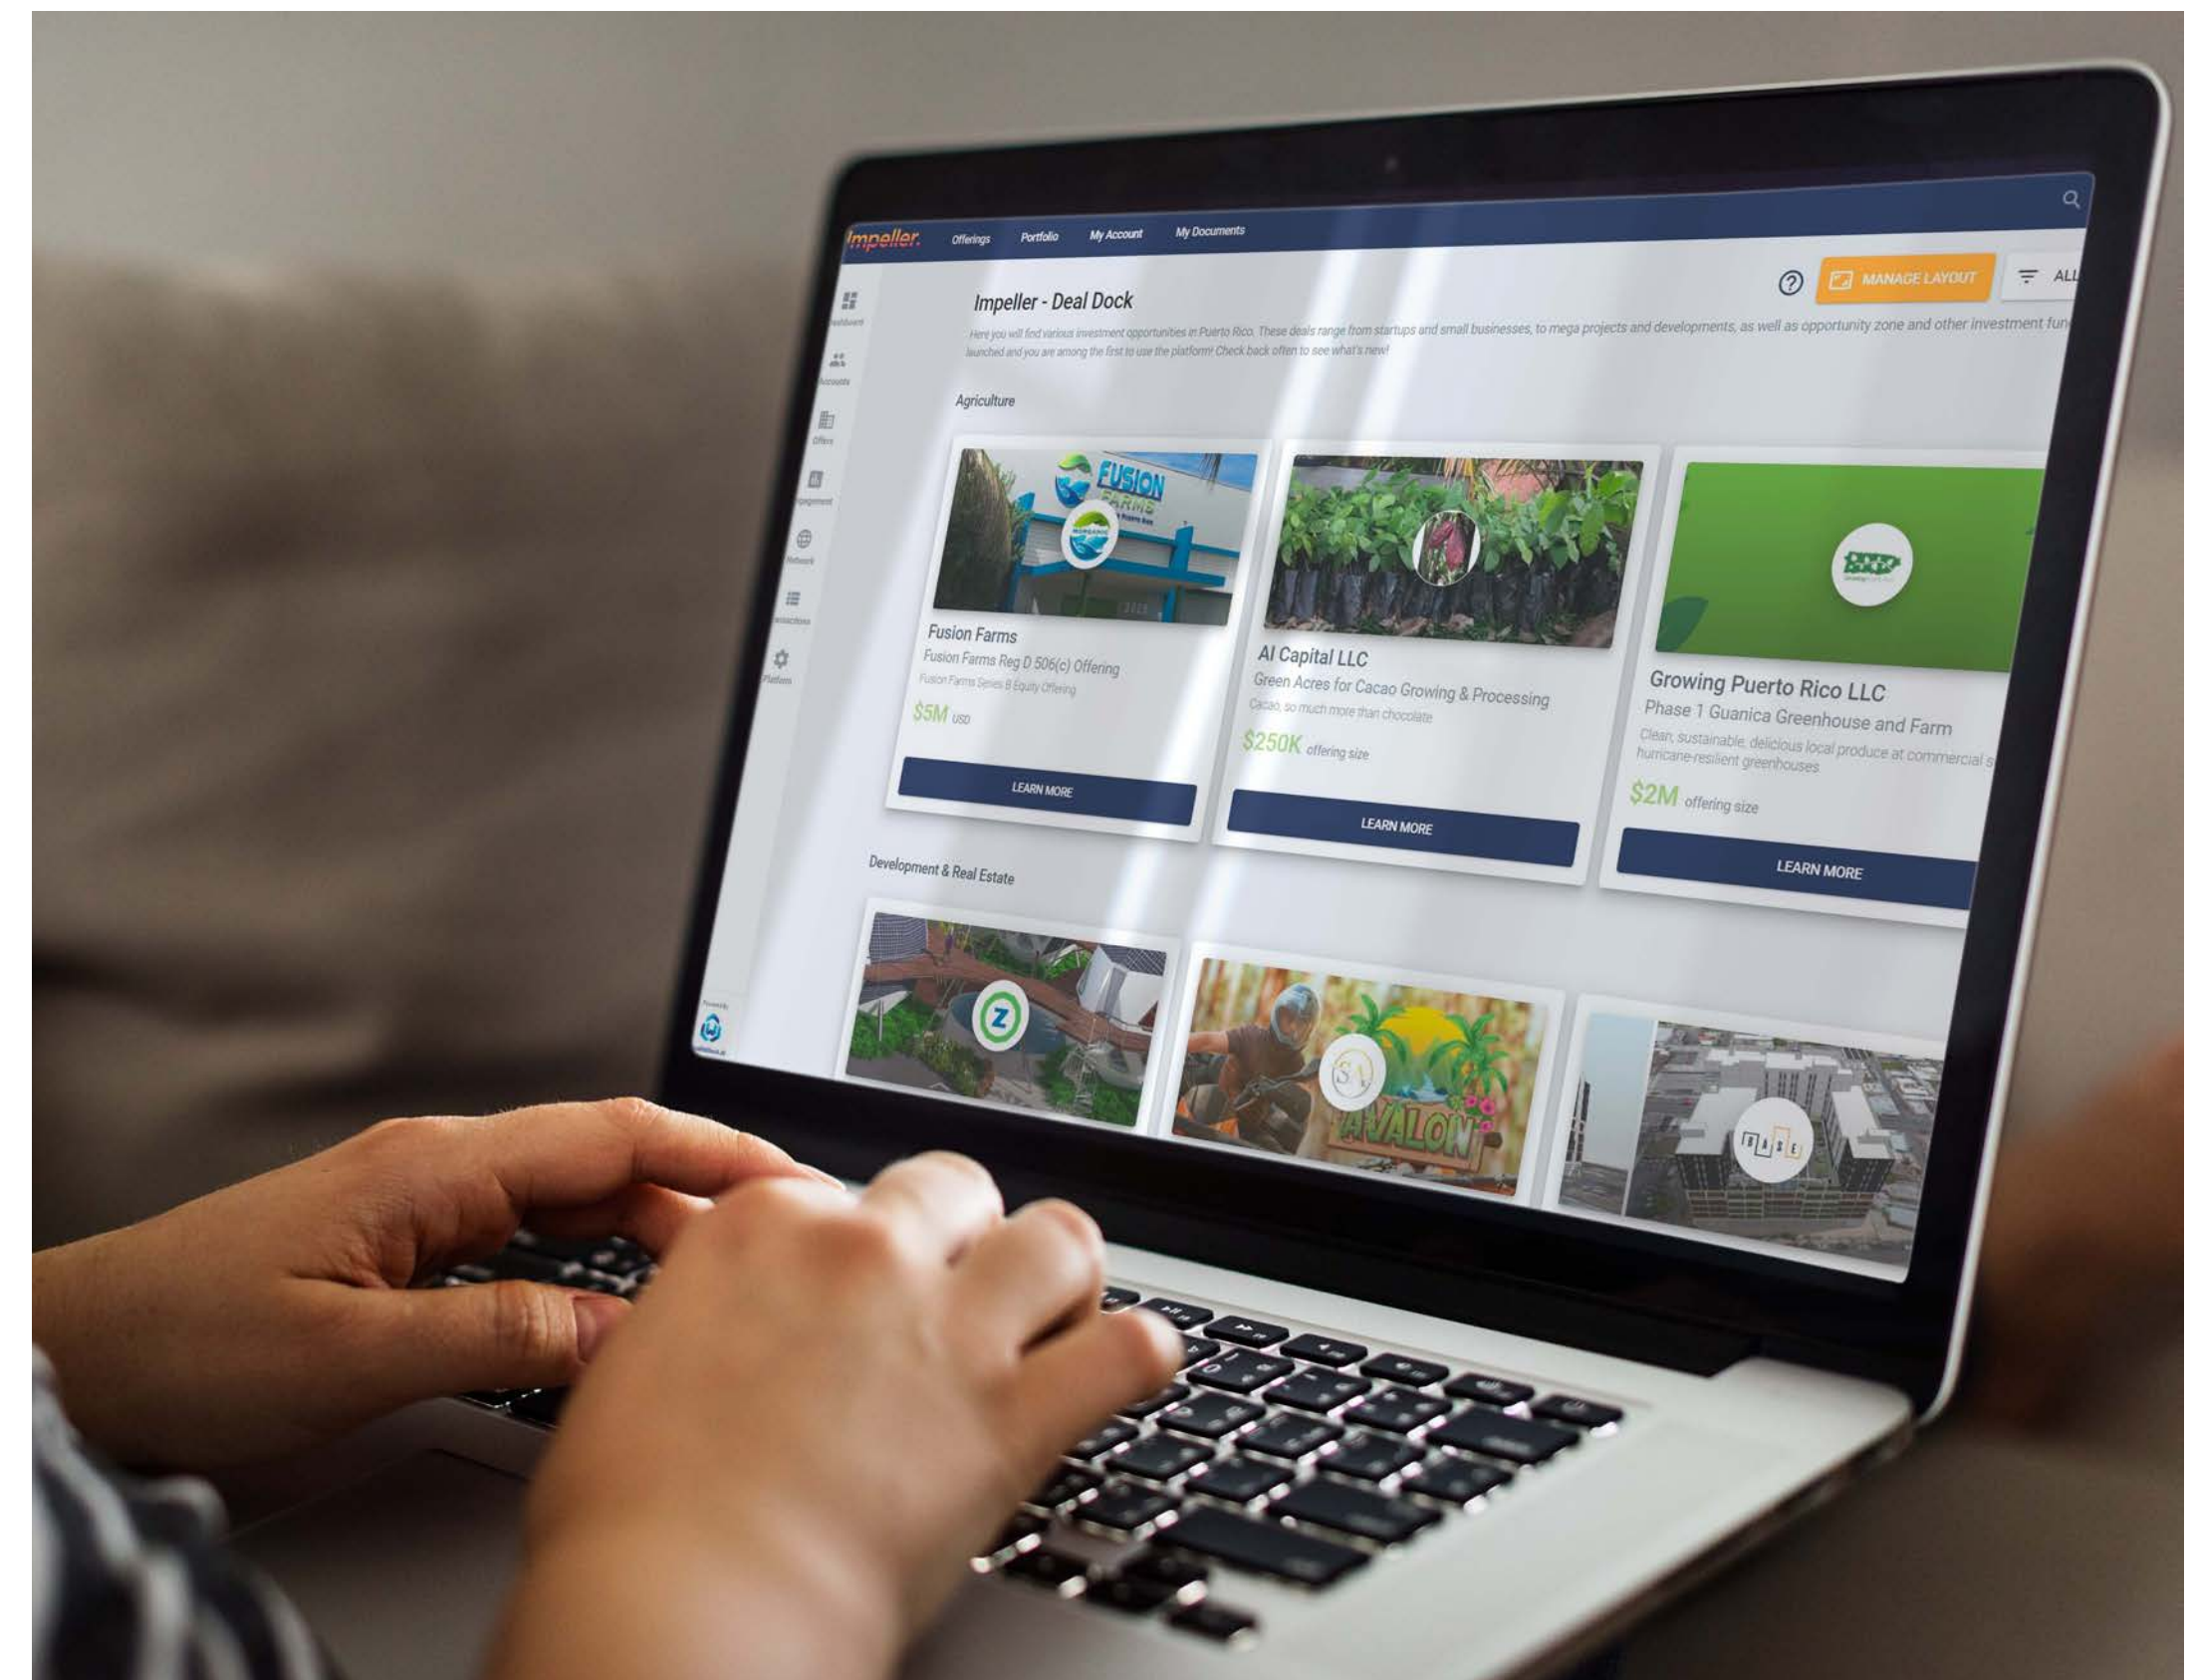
Impeller. Offerings Portfolio My Account My Documents

MANAGE LAYOUT ALL

Dashboard
Accounts
Offers
Engagement
Network
Transactions
Platform

Impeller - Deal Dock

Here you will find various investment opportunities in Puerto Rico. These deals range from startups and small businesses, to mega projects and developments, as well as opportunity zone and other investment fun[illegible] launched and you are among the first to use the platform! Check back often to see what's new!

Agriculture

FUSION FARMS

Fusion Farms
Fusion Farms Reg D 506(c) Offering
Fusion Farms Series B Equity Offering
$5M USD
LEARN MORE

AI Capital LLC
Green Acres for Cacao Growing & Processing
Cacao, so much more than chocolate
$250K offering size
LEARN MORE

Growing Puerto Rico LLC
Phase 1 Guanica Greenhouse and Farm
Clean, sustainable, delicious local produce at commercial s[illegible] hurricane-resilient greenhouses
$2M offering size
LEARN MORE

Development & Real Estate

AVALON

BASE

Powered by